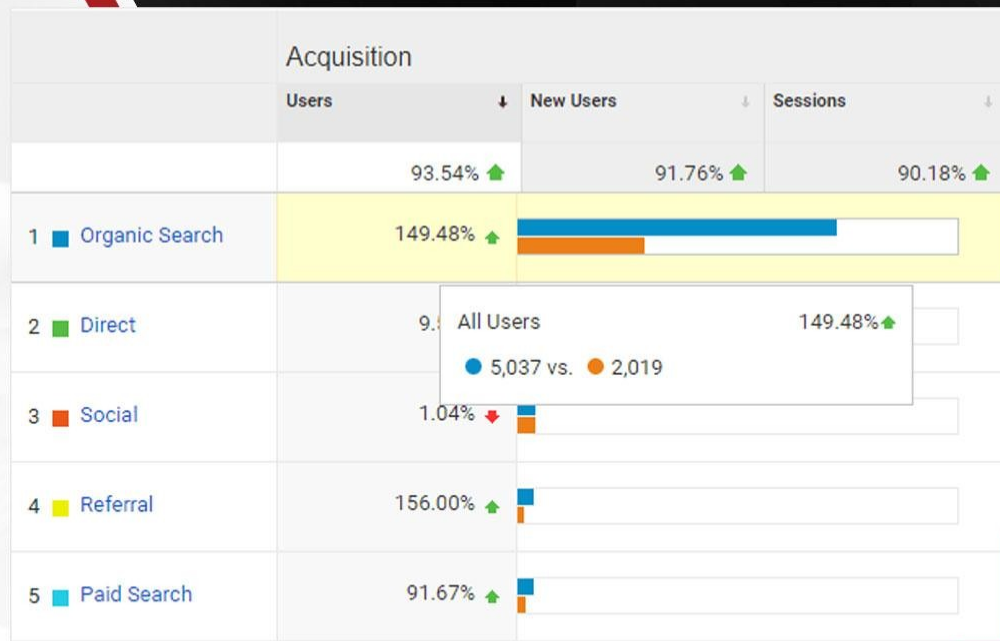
Acquisition

| | Users | New Users | Sessions |
|---|---|---|---|
| | 93.54% | 91.76% | 90.18% |
| 1 Organic Search | 149.48% | | |
| 2 Direct | 9.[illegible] | | |
| 3 Social | 1.04% | | |
| 4 Referral | 156.00% | | |
| 5 Paid Search | 91.67% | | |

All Users 149.48%
5,037 vs. 2,019